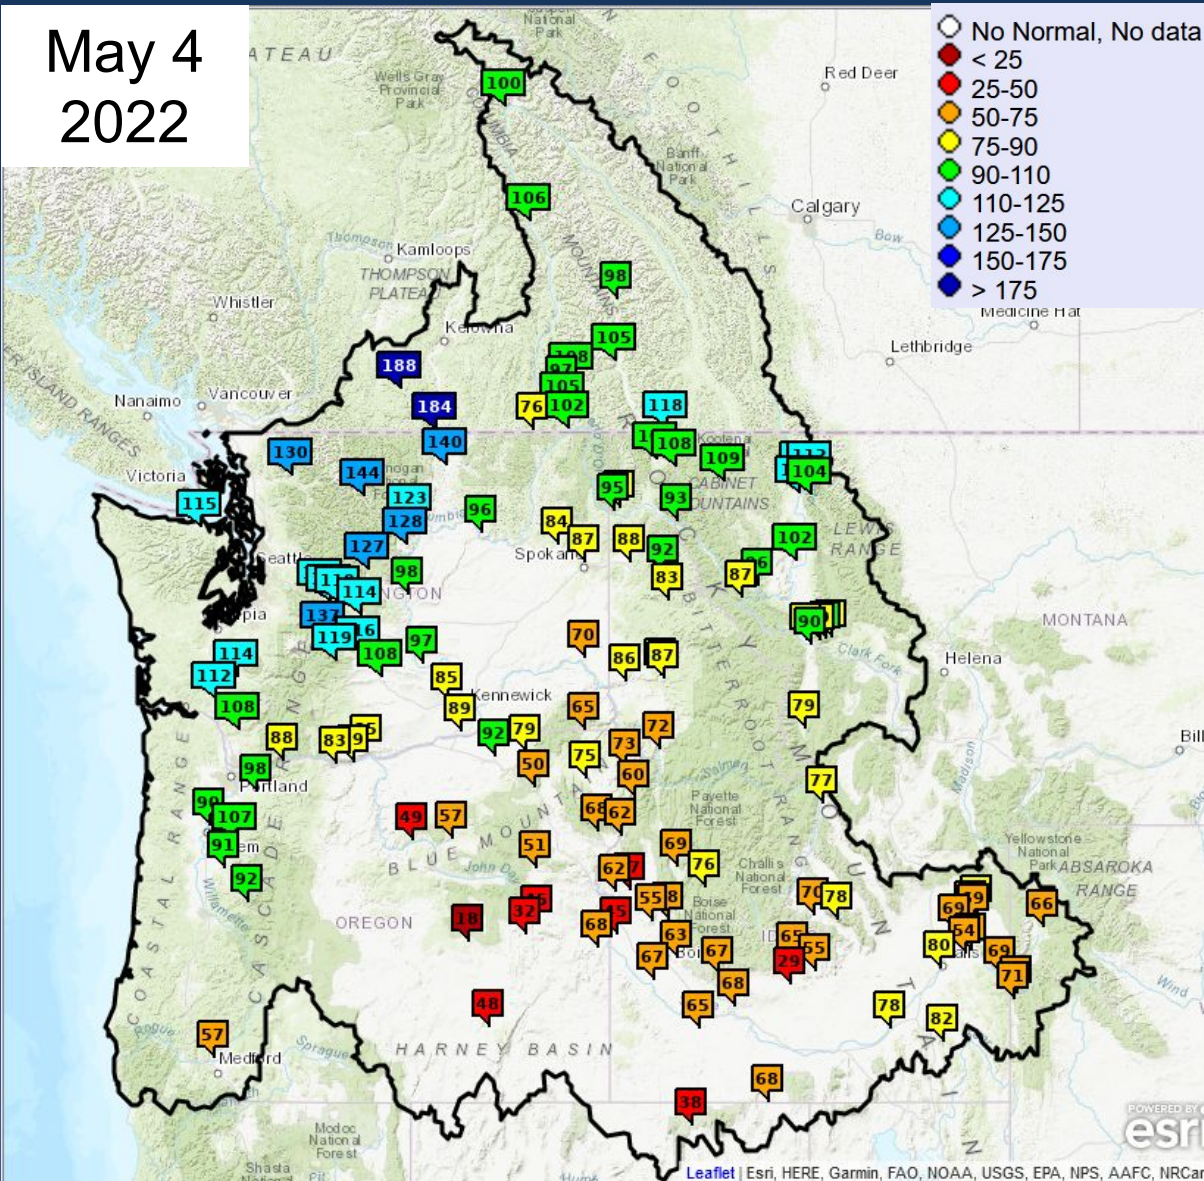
May 4
2022

No Normal, No data
< 25
25-50
50-75
75-90
90-110
110-125
125-150
150-175
> 175

National Park
PLATEAU
Wells Gray Provincial Park
COLUMBIA
Red Deer
Banff National Park
FOOTHILLS
Calgary
Bow
Kamloops
THOMPSON PLATEAU
Whistler
Kelowna
Medicine Hat
Lethbridge
Nanaimo
Vancouver
ISLAND RANGES
Victoria
Seattle
Olympia
Spokane
Kootenai
CABINET MOUNTAINS
LEWIS RANGE
MONTANA
Helena
Clark Fork
Kennewick
BITTERROOT
Billings
Portland
Salem
BLUE MOUNTAINS
John Day
Payette National Forest
Challis National Forest
Boise National Forest
Boise
Idaho Falls
Yellowstone National Park
ABSAROKA RANGE
OREGON
HARNEY BASIN
Medford
Modoc National Forest
Shasta
COASTAL RANGE
CASCADE RANGE
Willamette
Sprague
Wind
Madison
Salmon

100
106
98
105
108
97
105
76
102
118
108
109
104
188
184
140
130
144
123
128
115
96
95
93
84
87
88
92
102
127
98
83
87
114
137
119
108
97
90
114
112
70
86
87
85
108
89
88
83
9
79
92
65
72
79
73
98
75
50
60
77
90
107
91
49
57
68
62
51
69
76
62
92
7
55
8
70
78
18
32
68
63
69
79
66
65
54
80
69
71
67
67
55
68
29
48
65
78
82
57
68
38

POWERED BY esri
Leaflet | Esri, HERE, Garmin, FAO, NOAA, USGS, EPA, NPS, AAFC, NRCan